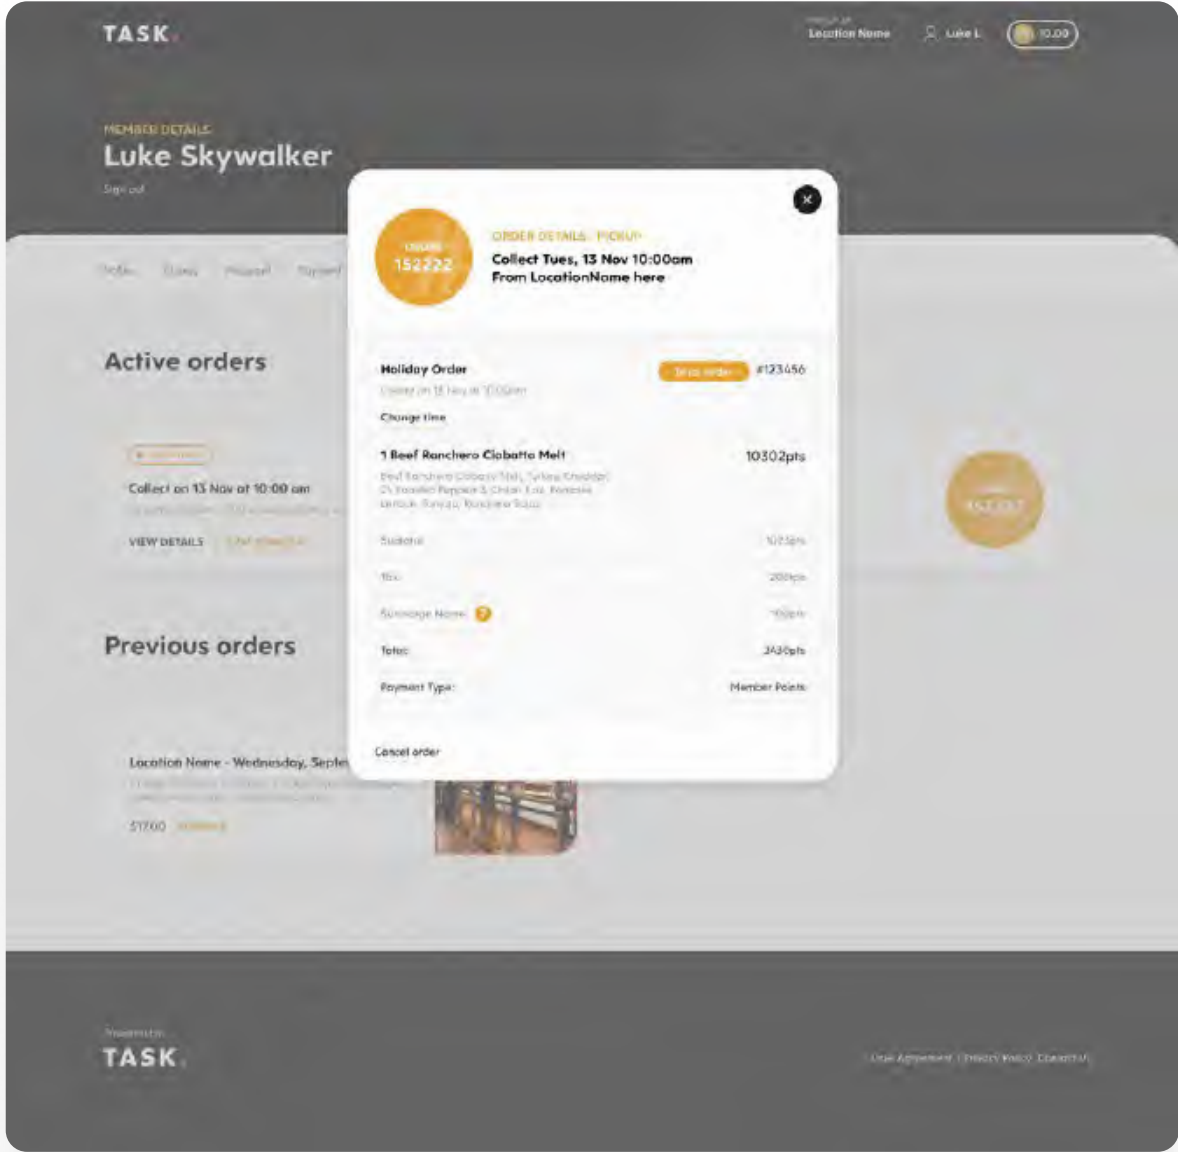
TASK.

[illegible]
Location Name

Luke L

10.00

MEMBER DETAILS
Luke Skywalker
Sign out

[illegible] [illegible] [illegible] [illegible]

Active orders

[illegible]

Collect on 13 Nov at 10:00 am
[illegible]

VIEW DETAILS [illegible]

Previous orders

Location Name - Wednesday, Septe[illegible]
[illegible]

$17.00 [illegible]

ORDER
152222

ORDER DETAILS - PICKUP
Collect Tues, 13 Nov 10:00am
From LocationName here

Holiday Order
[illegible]
Change time

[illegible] #123456

1 Beef Ranchero Ciabatta Melt
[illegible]

10302pts

Subtotal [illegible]
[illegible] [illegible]
Surcharge Name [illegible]
Total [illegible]
Payment Type: Member Points

Cancel order

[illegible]

TASK.

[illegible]